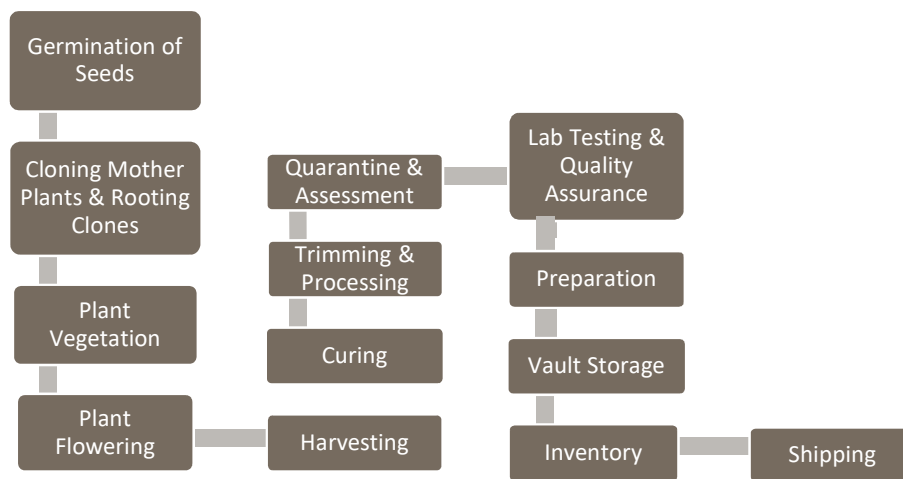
Germination of Seeds

Cloning Mother Plants & Rooting Clones

Plant Vegetation

Plant Flowering

Harvesting

Curing

Trimming & Processing

Quarantine & Assessment

Lab Testing & Quality Assurance

Preparation

Vault Storage

Inventory

Shipping